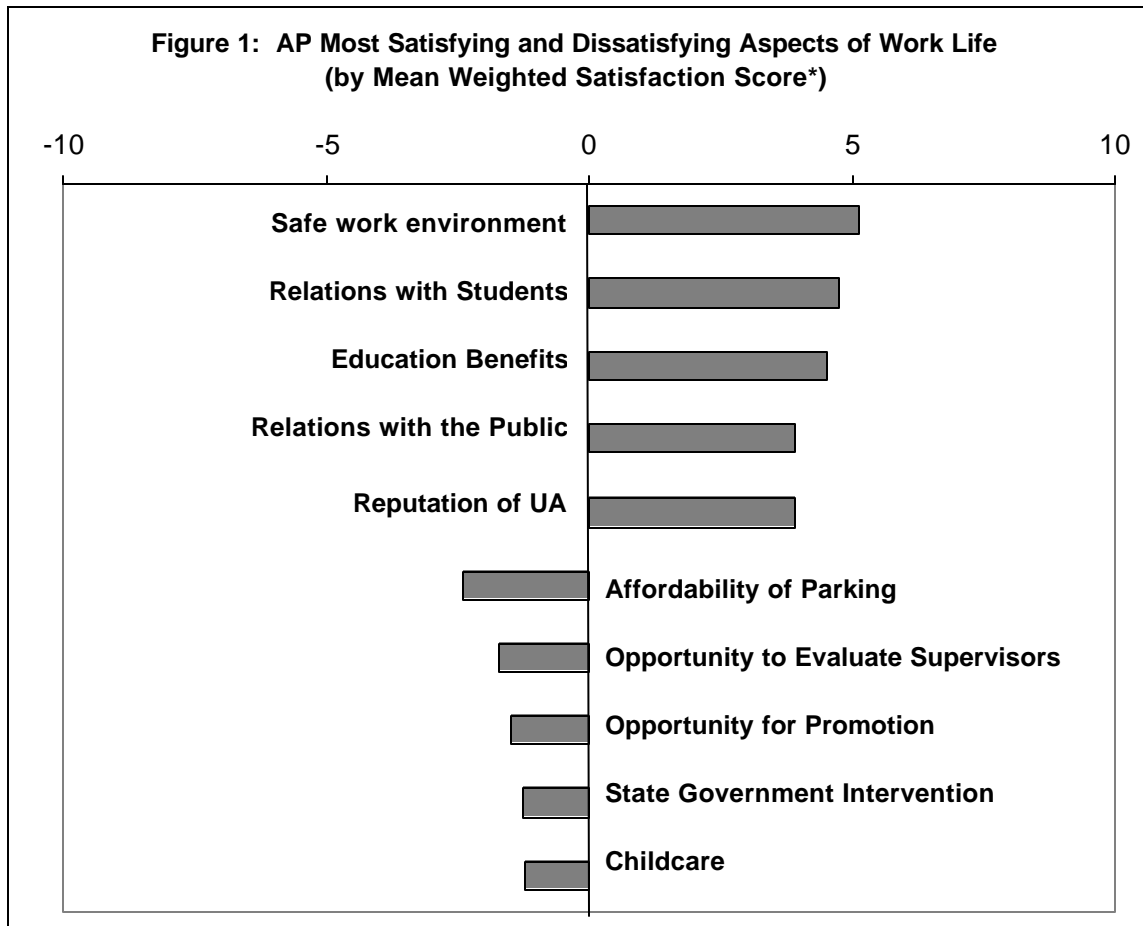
Figure 1: AP Most Satisfying and Dissatisfying Aspects of Work Life (by Mean Weighted Satisfaction Score*)

-10
-5
0
5
10

Safe work environment
Relations with Students
Education Benefits
Relations with the Public
Reputation of UA
Affordability of Parking
Opportunity to Evaluate Supervisors
Opportunity for Promotion
State Government Intervention
Childcare